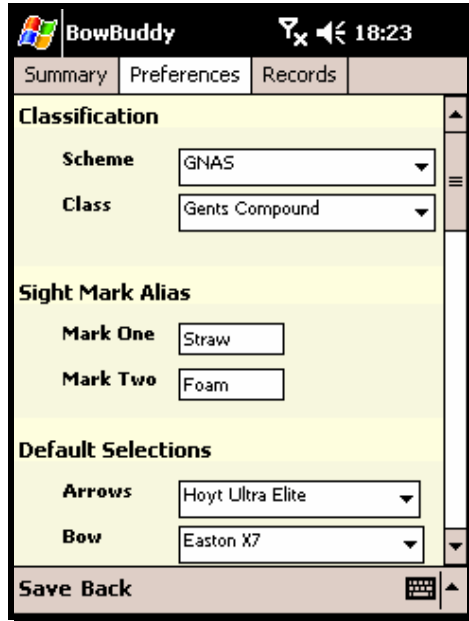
BowBuddy 18:23

Summary | Preferences | Records

Classification

Scheme GNAS

Class Gents Compound

Sight Mark Alias

Mark One Straw

Mark Two Foam

Default Selections

Arrows Hoyt Ultra Elite

Bow Easton X7

Save Back